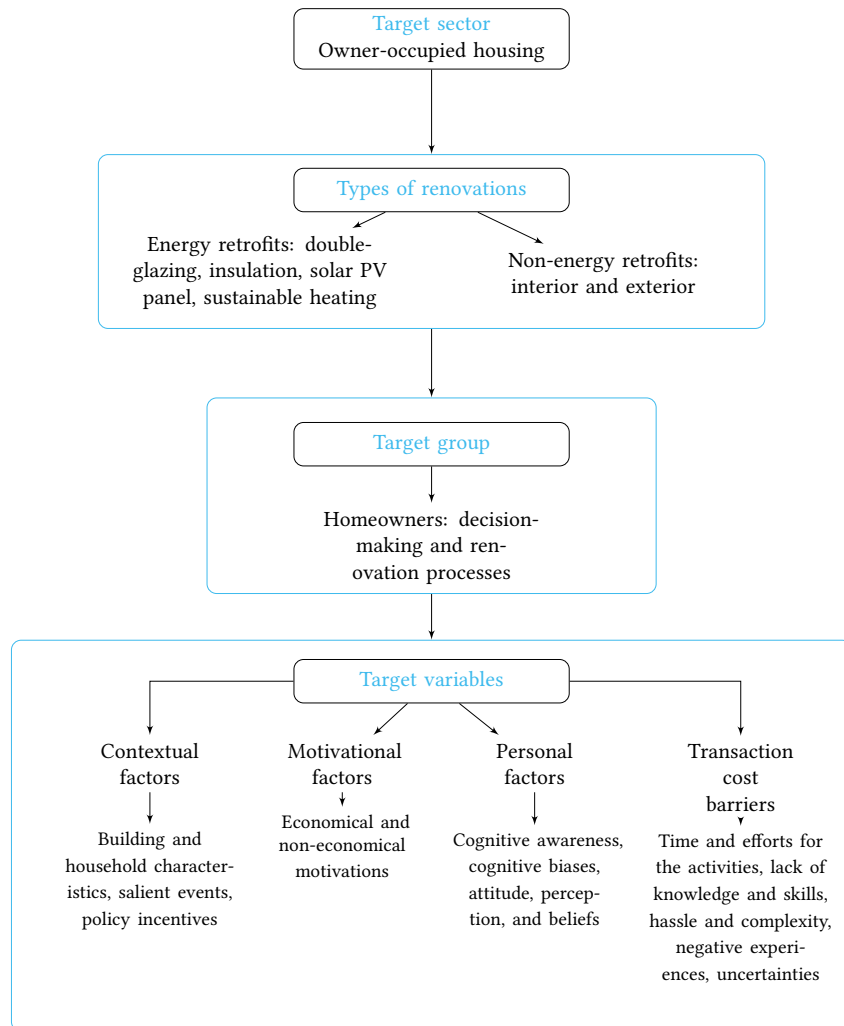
Target sector
Owner-occupied housing

Types of renovations

Energy retrofits: double-glazing, insulation, solar PV panel, sustainable heating

Non-energy retrofits: interior and exterior

Target group

Homeowners: decision-making and renovation processes

Target variables

Contextual factors

Building and household characteristics, salient events, policy incentives

Motivational factors

Economical and non-economical motivations

Personal factors

Cognitive awareness, cognitive biases, attitude, perception, and beliefs

Transaction cost barriers

Time and efforts for the activities, lack of knowledge and skills, hassle and complexity, negative experiences, uncertainties